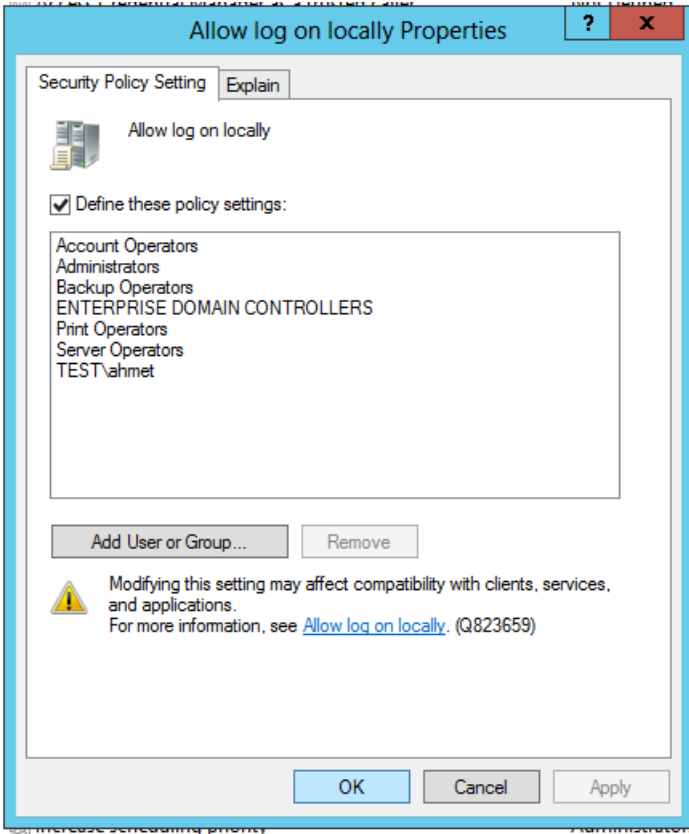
Allow log on locally Properties

?

X

Security Policy Setting

Explain

Allow log on locally

Define these policy settings:

Account Operators
Administrators
Backup Operators
ENTERPRISE DOMAIN CONTROLLERS
Print Operators
Server Operators
TEST\ahmet

Add User or Group...

Remove

Modifying this setting may affect compatibility with clients, services, and applications.
For more information, see Allow log on locally. (Q823659)

OK

Cancel

Apply